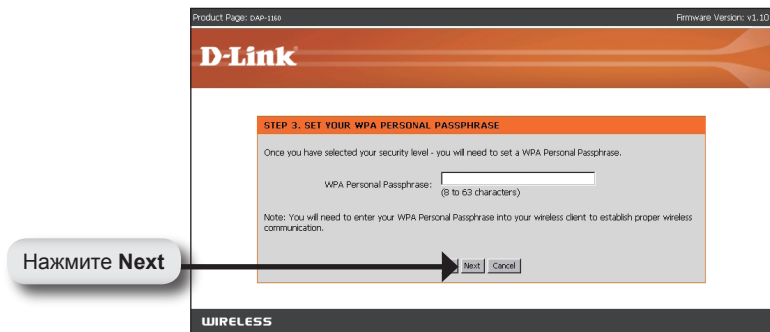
Product Page: DAP-1160

Firmware Version: v1.10

D-Link

STEP 3. SET YOUR WPA PERSONAL PASSPHRASE

Once you have selected your security level - you will need to set a WPA Personal Passphrase.

WPA Personal Passphrase: (8 to 63 characters)

Note: You will need to enter your WPA Personal Passphrase into your wireless client to establish proper wireless communication.

Next Cancel

Нажмите **Next**

WIRELESS